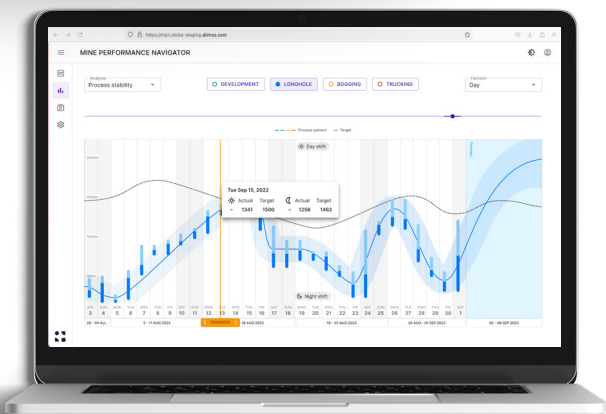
https://mpn.globe-staging.dimos.com

MINE PERFORMANCE NAVIGATOR

Analyse
Process stability

DEVELOPMENT
LONGHOLE
BOGGING
TRUCKING

Horizon
Day

Process pattern
Target

Day shift

Tue Sep 15, 2022
Actual Target Actual Target
1341 1500 1296 1462

Night shift

3 4 5 6 7 8 9 10 11 12 13 14 15 16 17 18 19 20 21 22 23 24 25 26 27 28 29 30 1

29 - 04 AUG
5 - 11 AUG 2023
18 AUG 2023
19 - 23 AUG 2023
26 AUG - 01 SEP 2023
02 - 08 SEP 2023